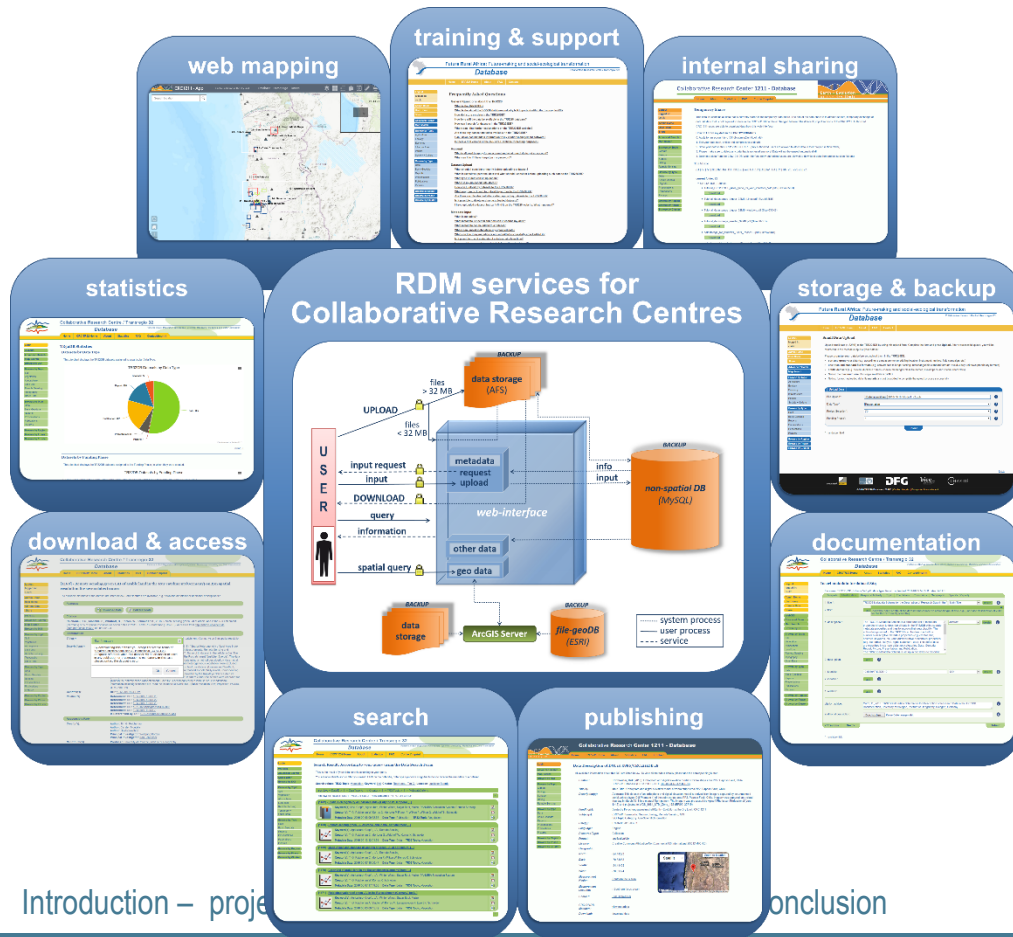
web mapping

training & support

Future Rural Africa: Future-making and social-ecological transformation
Database

Frequently Asked Questions

internal sharing

Collaborative Research Center 1211 - Database

statistics

Collaborative Research Centre / Transregio 32
Database

RDM services for Collaborative Research Centres

storage & backup

Future Rural Africa: Future-making and social-ecological transformation
Database

BACKUP
data storage (AFS)

files > 32 MB

UPLOAD

files < 32 MB

BACKUP

USER

input request

input

DOWNLOAD

query

information

spatial query

metadata

request

upload

web-interface

info

input

non-spatial DB (MySQL)

other data

geo data

download & access

Collaborative Research Centre / Transregio 32
Database

documentation

Collaborative Research Centre / Transregio 32
Database

BACKUP
data storage

ArcGIS Server

BACKUP
file-geoDB (ESRI)

system process
user process
service

search

Collaborative Research Centre / Transregio 32
Database

publishing

Collaborative Research Center 1211 - Database

Introduction – proje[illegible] onclusion